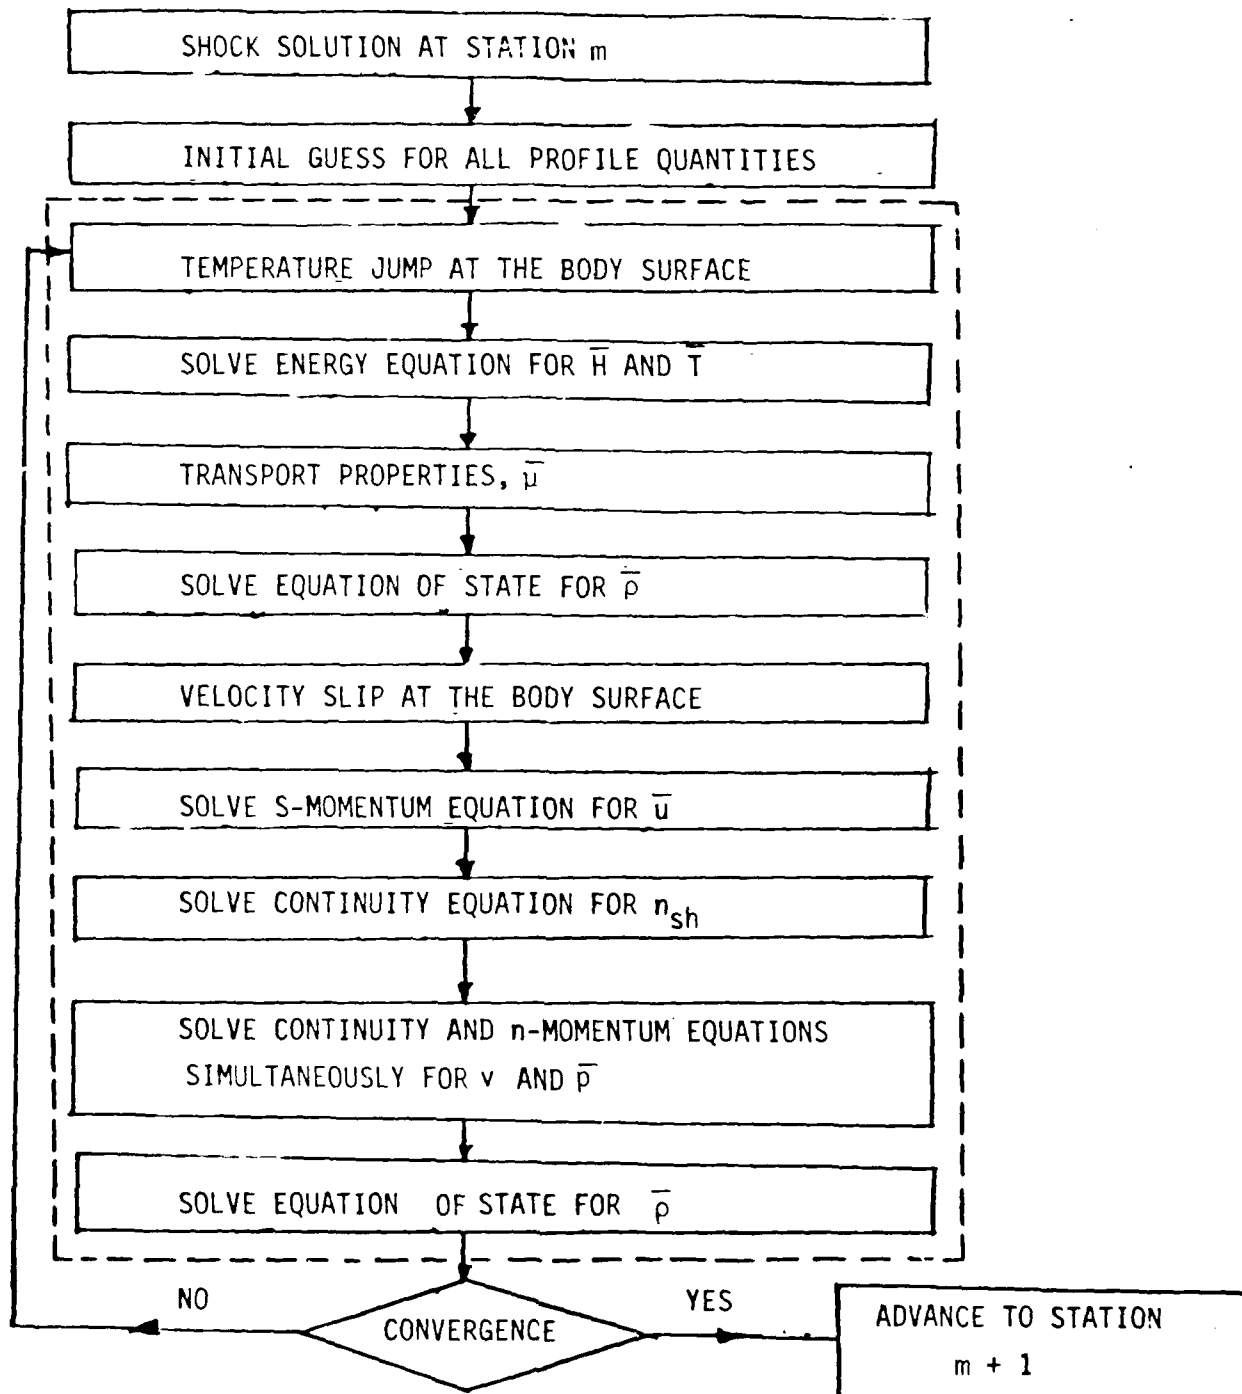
SHOCK SOLUTION AT STATION m

INITIAL GUESS FOR ALL PROFILE QUANTITIES

TEMPERATURE JUMP AT THE BODY SURFACE

SOLVE ENERGY EQUATION FOR $\overline{H}$ AND $\overline{T}$

TRANSPORT PROPERTIES, $\overline{\mu}$

SOLVE EQUATION OF STATE FOR $\overline{\rho}$

VELOCITY SLIP AT THE BODY SURFACE

SOLVE S-MOMENTUM EQUATION FOR $\overline{u}$

SOLVE CONTINUITY EQUATION FOR $n_{sh}$

SOLVE CONTINUITY AND n-MOMENTUM EQUATIONS SIMULTANEOUSLY FOR v AND $\overline{p}$

SOLVE EQUATION OF STATE FOR $\overline{\rho}$

NO

CONVERGENCE

YES

ADVANCE TO STATION m + 1